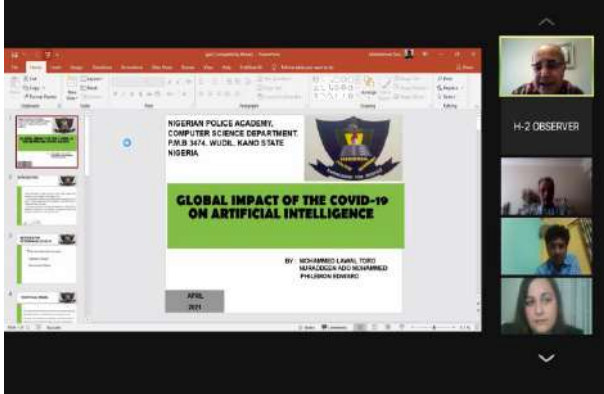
NIGERIAN POLICE ACADEMY, COMPUTER SCIENCE DEPARTMENT. P.M.B 3474, WUDIL, KANO STATE NIGERIA.

GLOBAL IMPACT OF THE COVID-19 ON ARTIFICIAL INTELLIGENCE

BY: MOHAMMED LAWAL TORO
NURADDEEN ADO MOHAMMED
PHILEMON EDWARD

APRIL 2021

H-2 OBSERVER